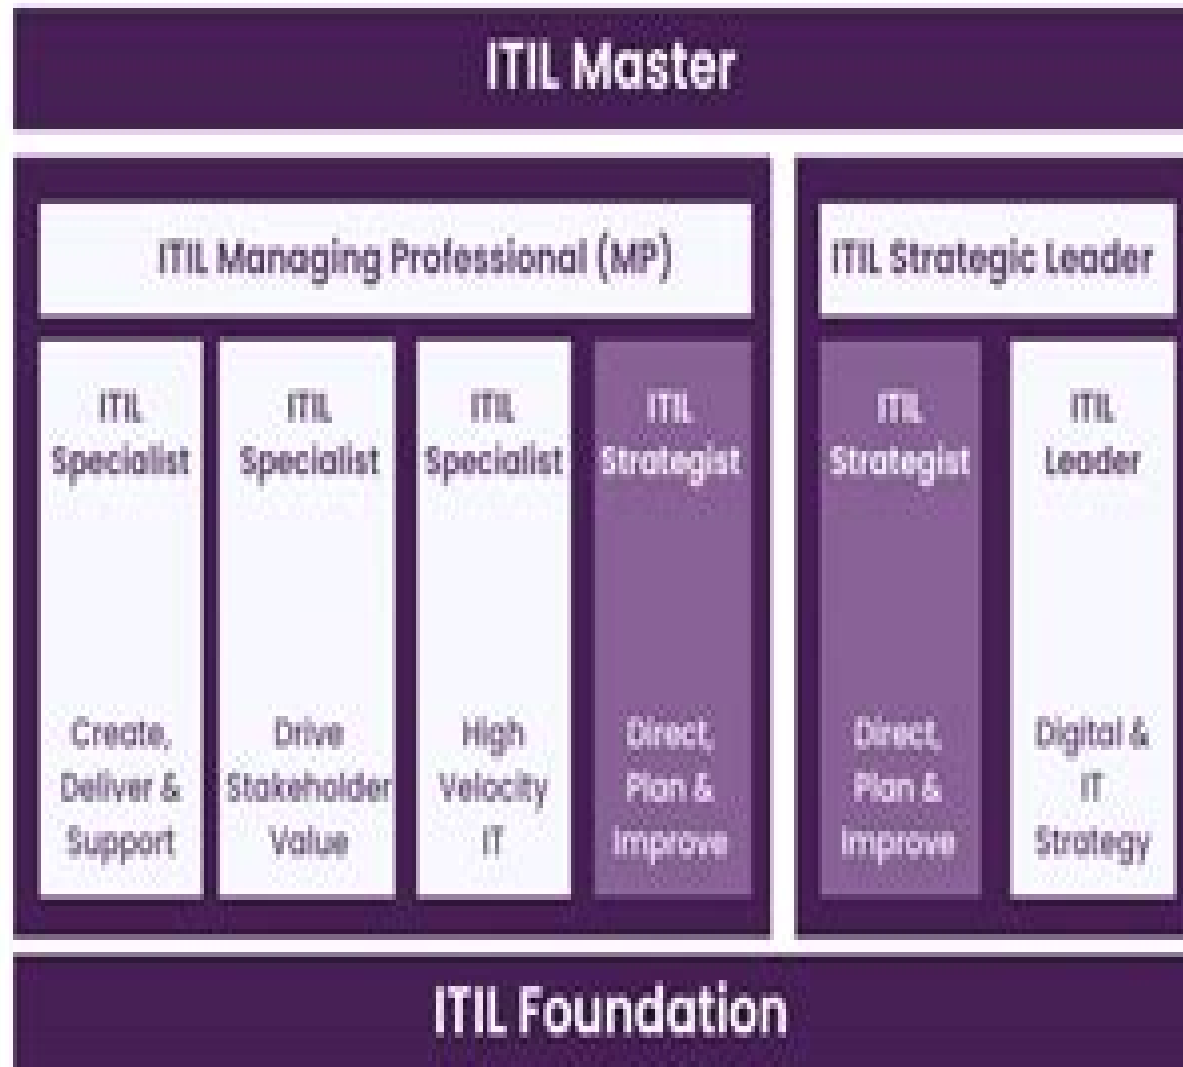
ITIL Master

ITIL Managing Professional (MP)

ITIL Specialist

Create, Deliver & Support

ITIL Specialist

Drive Stakeholder Value

ITIL Specialist

High Velocity IT

ITIL Strategist

Direct, Plan & Improve

ITIL Strategic Leader

ITIL Strategist

Direct, Plan & Improve

ITIL Leader

Digital & IT Strategy

ITIL Foundation